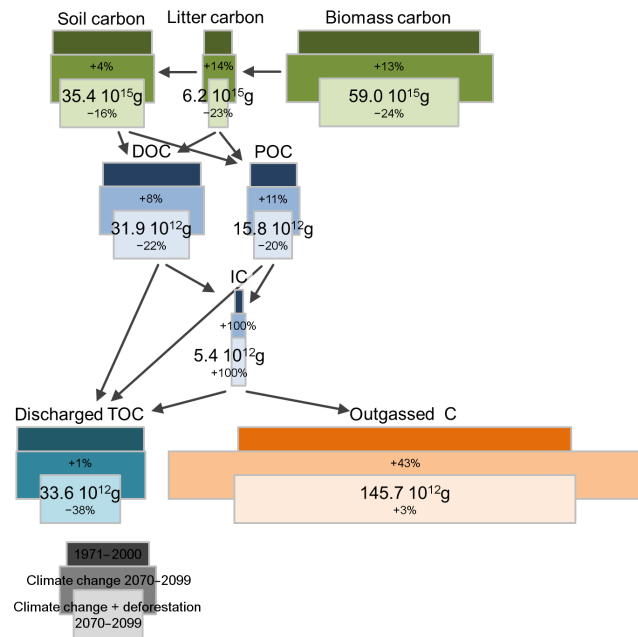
Soil carbon

Litter carbon

Biomass carbon

+4%

35.4 $10^{15}$g

−16%

+14%

6.2 $10^{15}$g

−23%

+13%

59.0 $10^{15}$g

−24%

DOC

POC

+8%

31.9 $10^{12}$g

−22%

+11%

15.8 $10^{12}$g

−20%

IC

+100%

5.4 $10^{12}$g

+100%

Discharged TOC

Outgassed C

+1%

33.6 $10^{12}$g

−38%

+43%

145.7 $10^{12}$g

+3%

1971–2000

Climate change 2070–2099

Climate change + deforestation 2070–2099